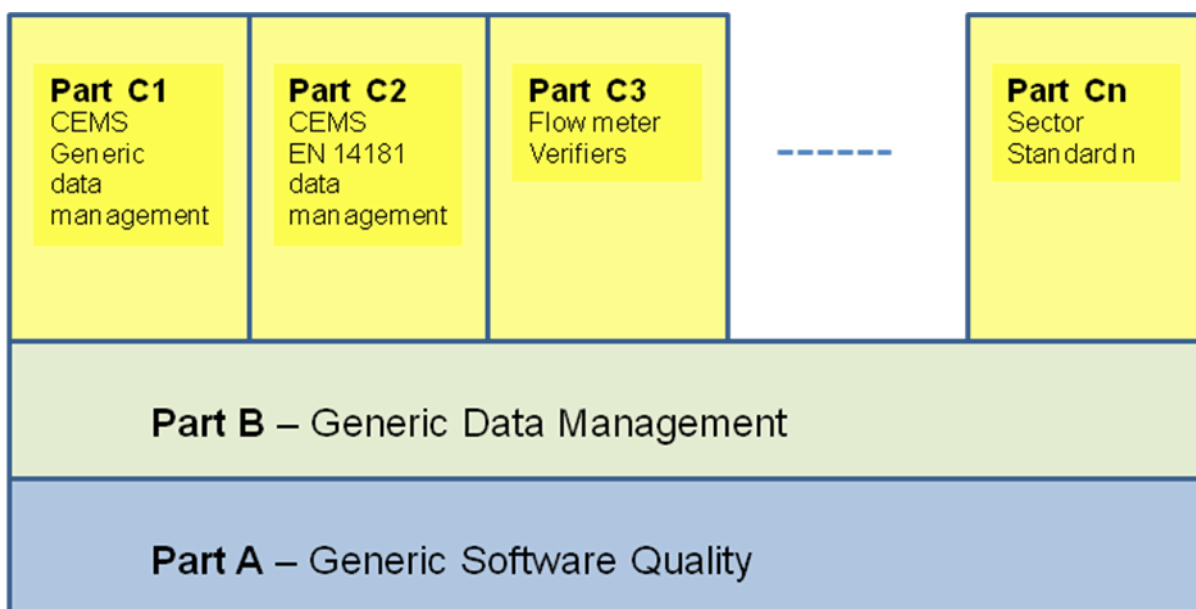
Part C1
CEMS Generic data management

Part C2
CEMS EN 14181 data management

Part C3
Flow meter Verifiers

------

Part Cn
Sector Standard n

Part B – Generic Data Management

Part A – Generic Software Quality